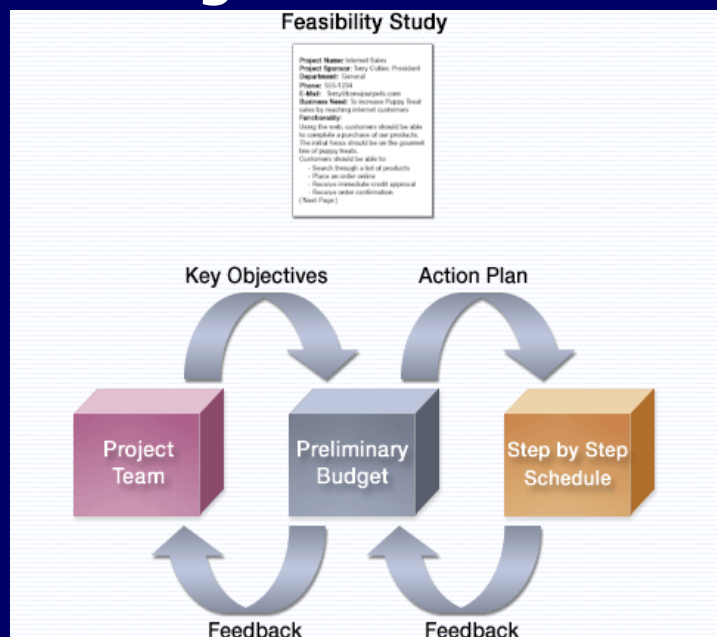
Feasibility Study

Project Name: Internet Sales
Project Sponsor: Terry Collier, President
Department: General
Phone: 555-1234
E-Mail: Terry@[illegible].com
Business Need: To increase Puppy Treat sales by reaching internet customers
Functionality:
Using the web, customers should be able to complete a purchase of our products. The initial focus should be on the gourmet line of puppy treats.
Customers should be able to:
- Search through a list of products
- Place an order online
- Receive immediate credit approval
- Receive order confirmation
(Next Page)

Key Objectives

Action Plan

Project Team

Preliminary Budget

Step by Step Schedule

Feedback

Feedback